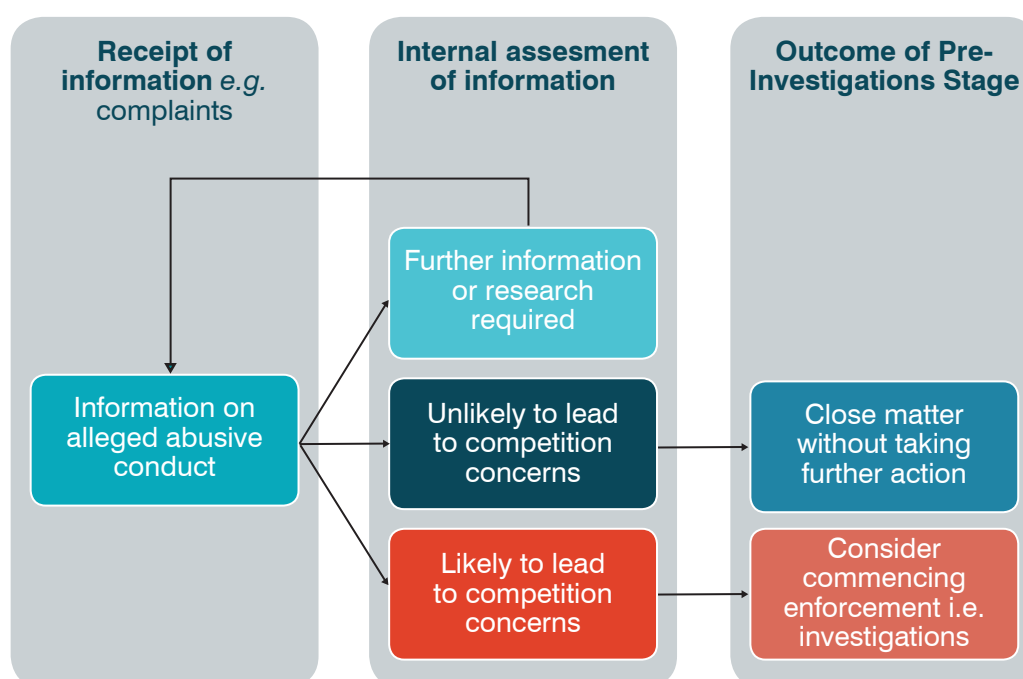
Receipt of information e.g. complaints

Internal assesment of information

Outcome of Pre-Investigations Stage

Further information or research required

Information on alleged abusive conduct

Unlikely to lead to competition concerns

Close matter without taking further action

Likely to lead to competition concerns

Consider commencing enforcement i.e. investigations